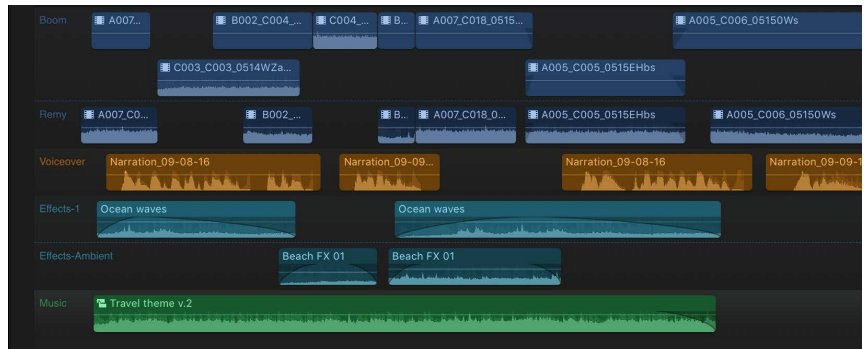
Boom
A007...
B002_C004_...
C004_...
B...
A007_C018_0515...
A005_C006_05150Ws
C003_C003_0514WZa...
A005_C005_0515EHbs
Remy
A007_C0...
B002_...
B...
A007_C018_0...
A005_C005_0515EHbs
A005_C006_05150Ws
Voiceover
Narration_09-08-16
Narration_09-09...
Narration_09-08-16
Narration_09-09-1
Effects-1
Ocean waves
Ocean waves
Effects-Ambient
Beach FX 01
Beach FX 01
Music
Travel theme v.2